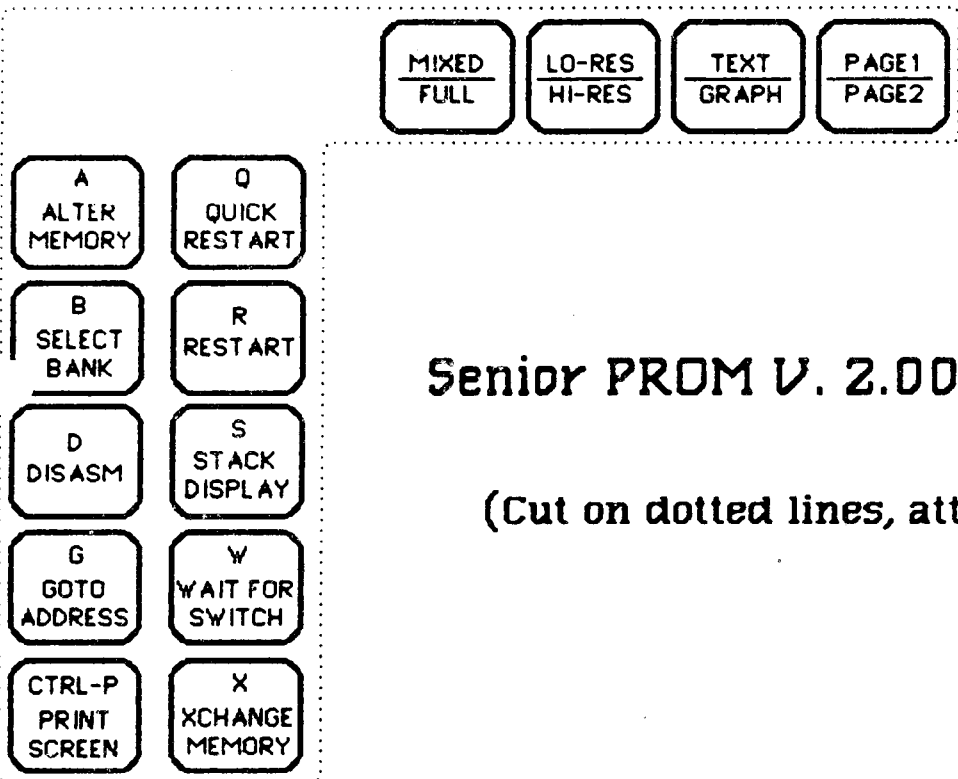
MIXED
FULL

LO-RES
HI-RES

TEXT
GRAPH

PAGE1
PAGE2

A
ALTER
MEMORY

Q
QUICK
RESTART

B
SELECT
BANK

R
RESTART

D
DISASM

S
STACK
DISPLAY

G
GOTO
ADDRESS

W
WAIT FOR
SWITCH

CTRL-P
PRINT
SCREEN

X
XCHANGE
MEMORY

Senior PROM V. 2.00

(Cut on dotted lines, att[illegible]